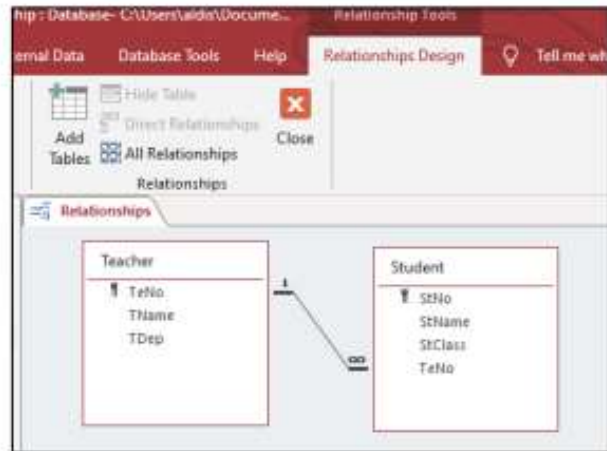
hip : Database- C:\Users\aldis\Docume... Relationship Tools

ernal Data Database Tools Help Relationships Design Tell me wh

Add Tables

Hide Table

Direct Relationships

All Relationships

Close

Relationships

Relationships

Teacher

TeNo

TName

TDep

1

∞

Student

StNo

StName

StClass

TeNo